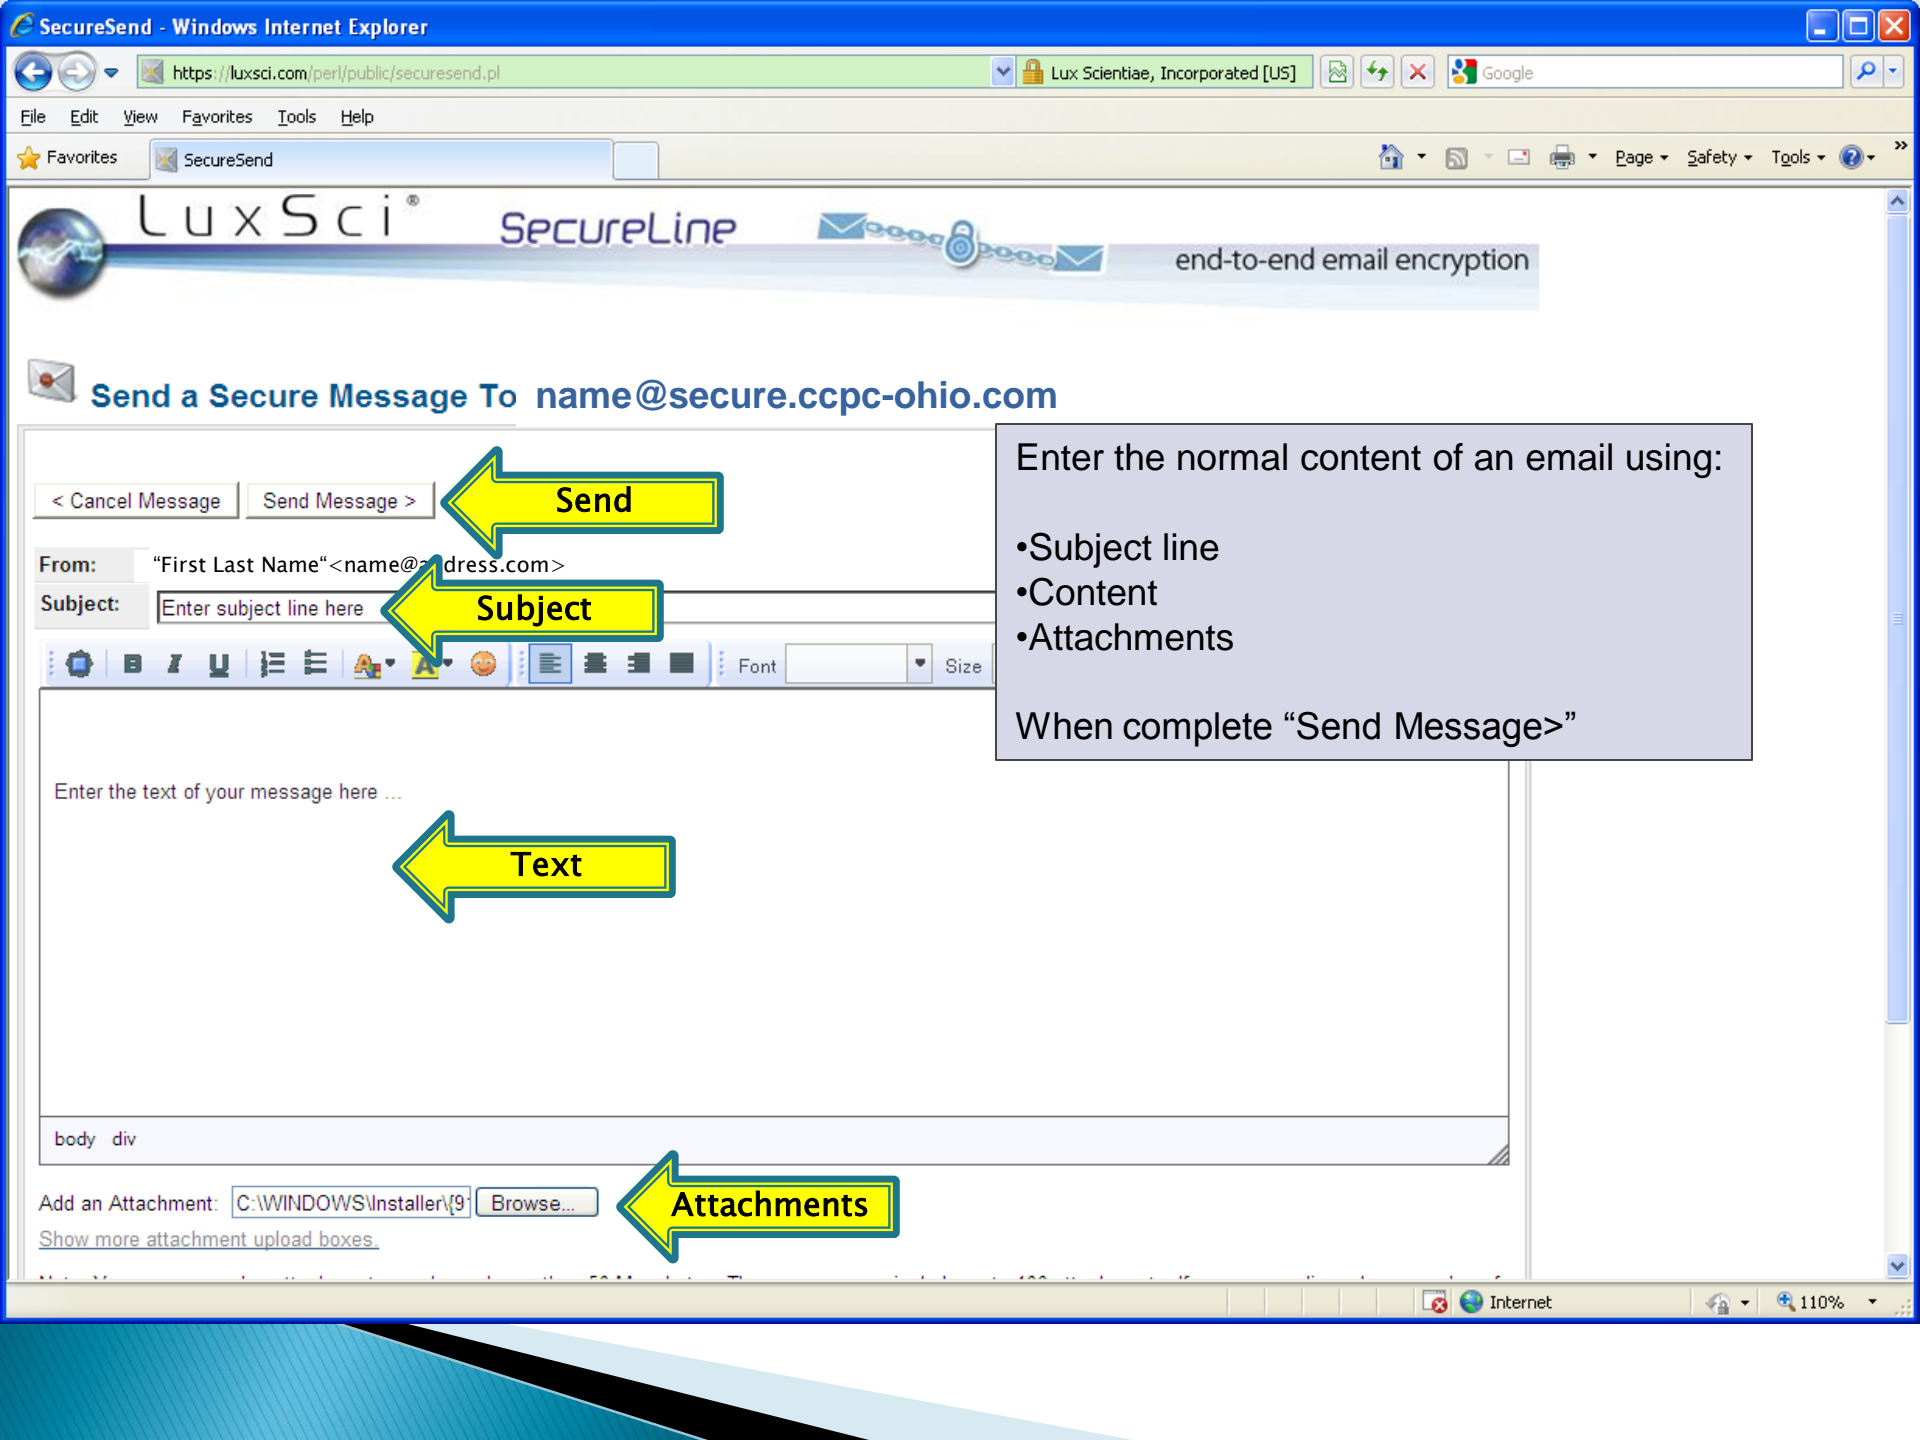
SecureSend - Windows Internet Explorer

https://luxsci.com/perl/public/securesend.pl

Lux Scientiae, Incorporated [US]

Google

File Edit View Favorites Tools Help

Favorites SecureSend

Page Safety Tools

LuxSci® SecureLine end-to-end email encryption

Send a Secure Message To name@secure.ccpc-ohio.com

< Cancel Message Send Message >

Send

From: “First Last Name“<name@a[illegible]dress.com>

Subject: Enter subject line here

Subject

Font Size

Enter the text of your message here ...

Text

body div

Add an Attachment: C:\WINDOWS\Installer\{9 Browse...

Attachments

Show more attachment upload boxes.

Enter the normal content of an email using:

•Subject line
•Content
•Attachments

When complete “Send Message>”

Internet 110%